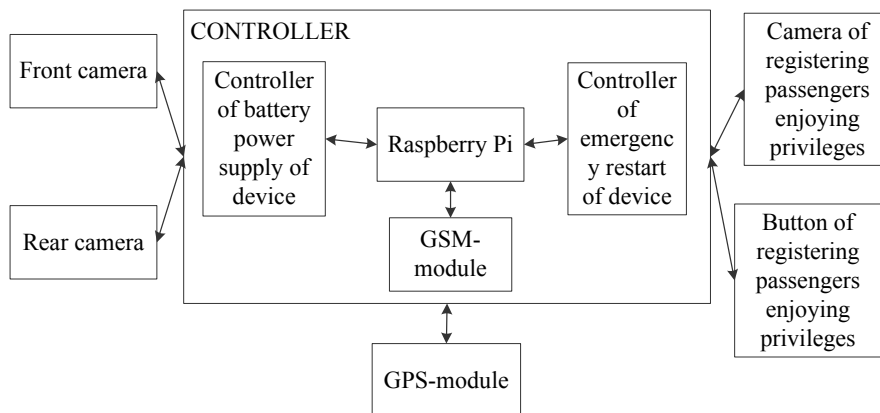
CONTROLLER

Front camera

Rear camera

Controller of battery power supply of device

Raspberry Pi

Controller of emergenc y restart of device

GSM-module

Camera of registering passengers enjoying privileges

Button of registering passengers enjoying privileges

GPS-module